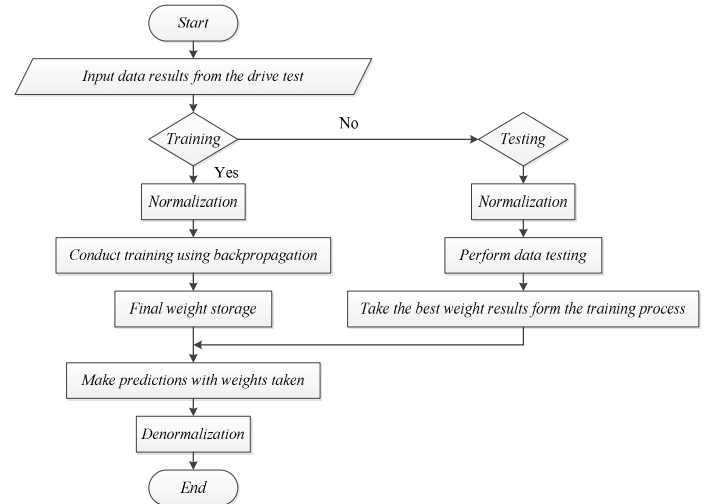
Start

Input data results from the drive test

Training

No

Testing

Yes

Normalization

Normalization

Conduct training using backpropagation

Perform data testing

Final weight storage

Take the best weight results form the training process

Make predictions with weights taken

Denormalization

End